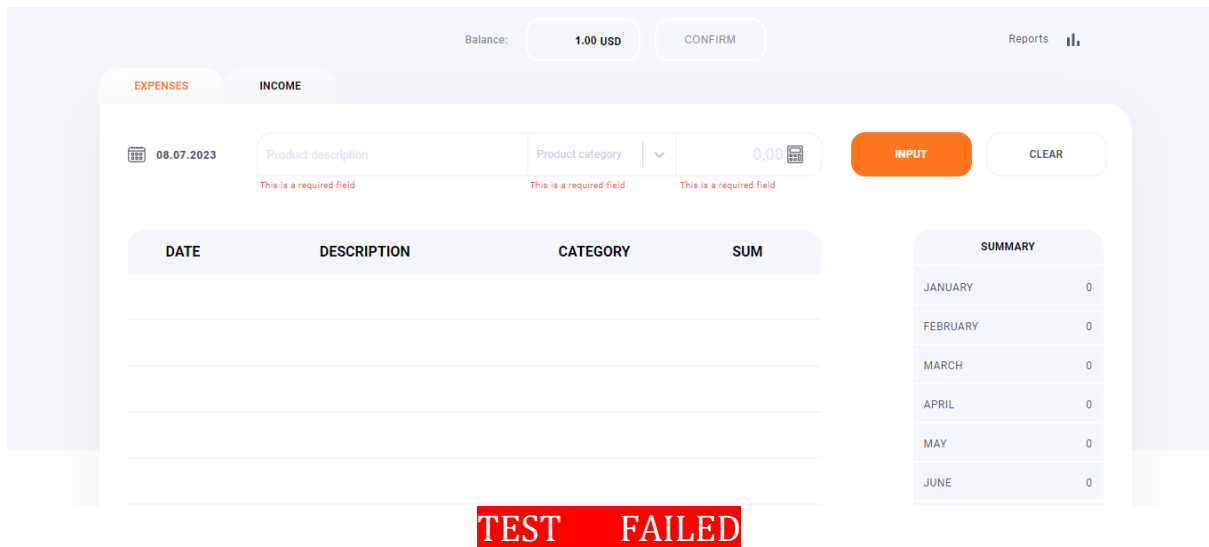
Balance: 1.00 USD CONFIRM

Reports

EXPENSES INCOME

08.07.2023

Product description
This is a required field

Product category
This is a required field

0,00
This is a required field

INPUT CLEAR

| DATE | DESCRIPTION | CATEGORY | SUM |
|---|---|---|---|
| | | | |
| | | | |
| | | | |
| | | | |
| | | | |

| SUMMARY | |
|---|---|
| JANUARY | 0 |
| FEBRUARY | 0 |
| MARCH | 0 |
| APRIL | 0 |
| MAY | 0 |
| JUNE | 0 |

TEST FAILED